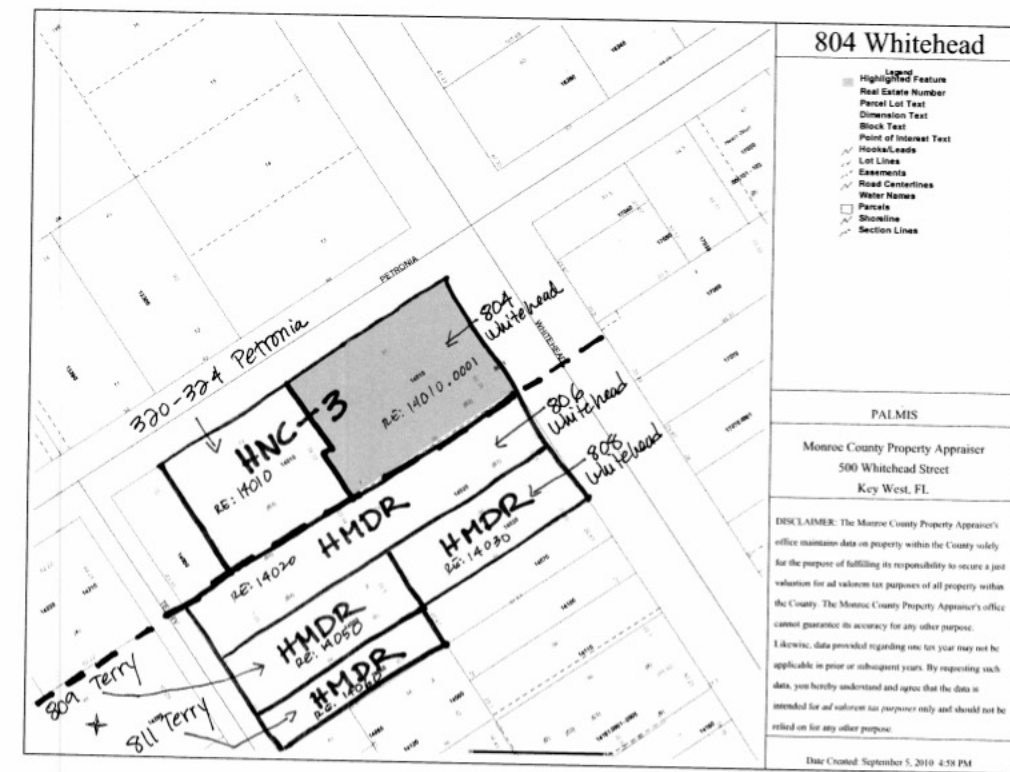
804 Whitehead

Legend
Highlighted Feature
Real Estate Number
Parcel Lot Text
Dimension Text
Block Text
Point of Interest Text
Hooks/Leads
Lot Lines
Easements
Road Centerlines
Water Names
Parcels
Shoreline
Section Lines

PETRONIA

WHITEHEAD

320-324 Petronia

HNC-3

RE: 14010

RE: 14010.0001

804 Whitehead

806 Whitehead

808 Whitehead

HMDR

RE: 14020

HMDR

RE: 14030

HMDR

RE: 14050

HMDR

RE: 14060

809 Terry

811 Terry

PALMIS

Monroe County Property Appraiser
500 Whitehead Street
Key West, FL

DISCLAIMER: The Monroe County Property Appraiser's office maintains data on property within the County solely for the purpose of fulfilling its responsibility to secure a just valuation for ad valorem tax purposes of all property within the County. The Monroe County Property Appraiser's office cannot guarantee its accuracy for any other purpose. Likewise, data provided regarding one tax year may not be applicable in prior or subsequent years. By requesting such data, you hereby understand and agree that the data is intended for ad valorem tax purposes only and should not be relied on for any other purpose.

Date Created: September 5, 2010 4:58 PM